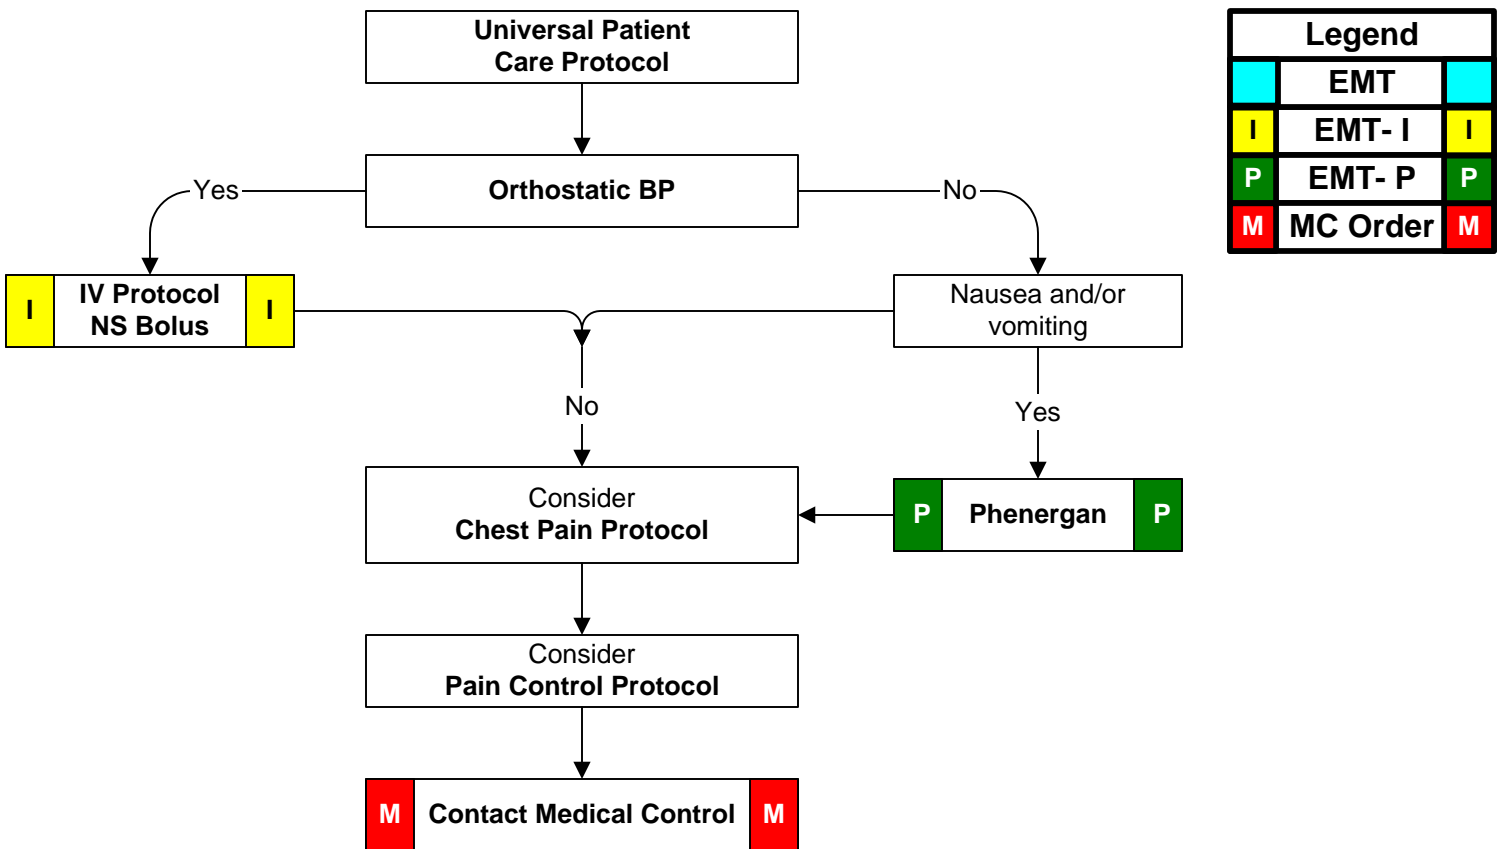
Universal Patient Care Protocol

Orthostatic BP

Yes

No

I IV Protocol NS Bolus I

Nausea and/or vomiting

No

Yes

Consider
Chest Pain Protocol

P Phenergan P

Consider
Pain Control Protocol

M Contact Medical Control M

| Legend | | |
|---|---|---|
| | EMT | |
| I | EMT- I | I |
| P | EMT- P | P |
| M | MC Order | M |